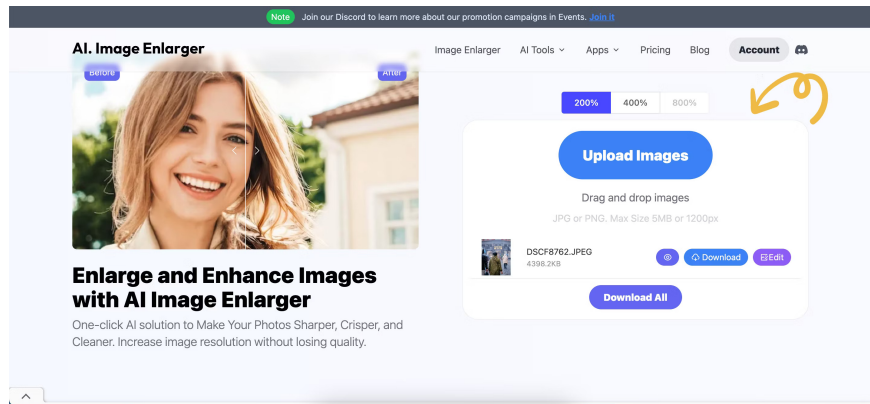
Note Join our Discord to learn more about our promotion campaigns in Events. Join it

AI. Image Enlarger

Image Enlarger AI Tools Apps Pricing Blog Account

Before After

200% 400% 800%

Upload Images

Drag and drop images

JPG or PNG. Max Size 5MB or 1200px

DSCF8762.JPEG
4398.2KB

Download Edit

Download All

Enlarge and Enhance Images with AI Image Enlarger

One-click AI solution to Make Your Photos Sharper, Crisper, and Cleaner. Increase image resolution without losing quality.